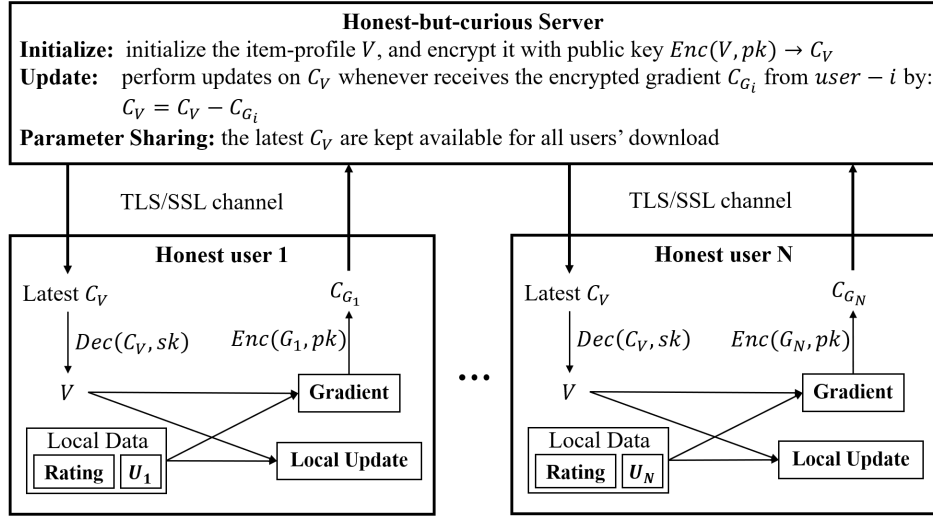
**Honest-but-curious Server**

**Initialize:** initialize the item-profile $V$, and encrypt it with public key $Enc(V, pk) \rightarrow C_V$

**Update:** perform updates on $C_V$ whenever receives the encrypted gradient $C_{G_i}$ from $user - i$ by: $C_V = C_V - C_{G_i}$

**Parameter Sharing:** the latest $C_V$ are kept available for all users' download

TLS/SSL channel

TLS/SSL channel

**Honest user 1**

Latest $C_V$

$C_{G_1}$

$Dec(C_V, sk)$

$Enc(G_1, pk)$

$V$

**Gradient**

Local Data

**Rating** $\boldsymbol{U_1}$

**Local Update**

•••

**Honest user N**

Latest $C_V$

$C_{G_N}$

$Dec(C_V, sk)$

$Enc(G_N, pk)$

$V$

**Gradient**

Local Data

**Rating** $\boldsymbol{U_N}$

**Local Update**